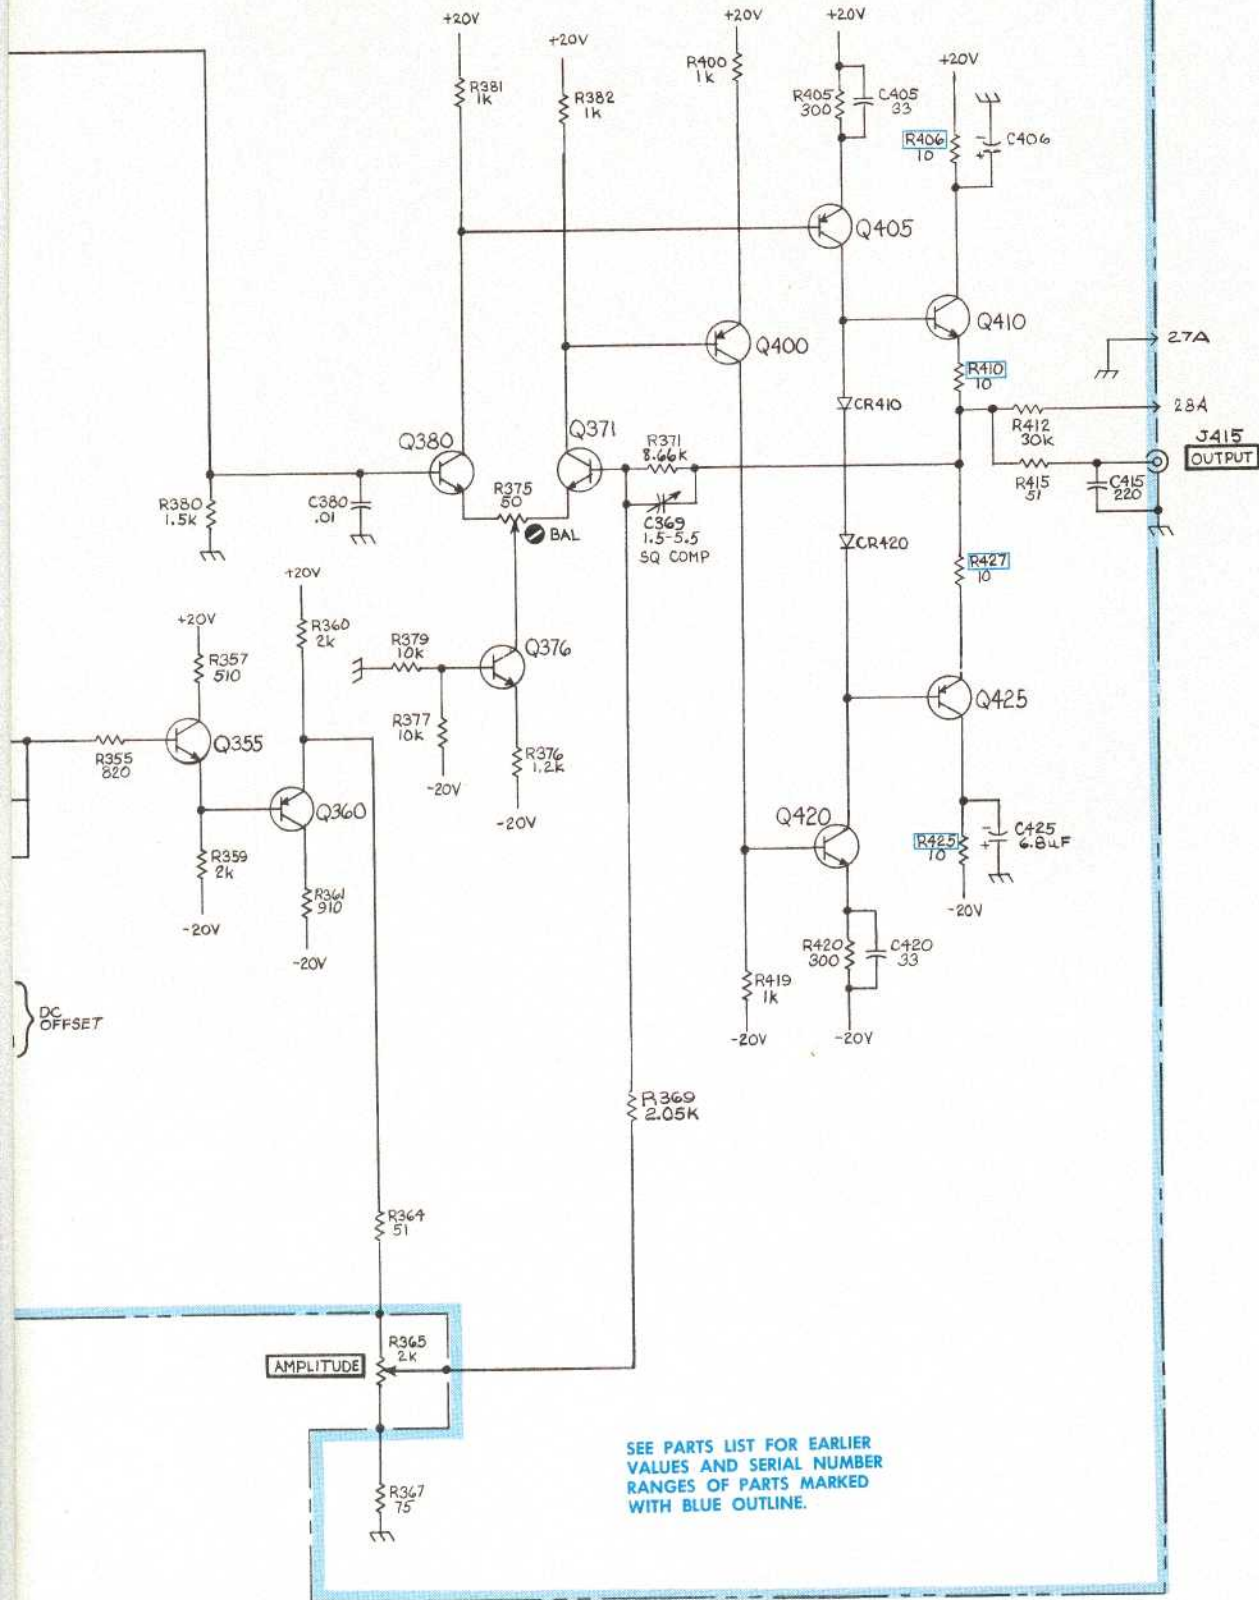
+20V
+20V
+20V
+20V
+20V
R381
1k
R382
1k
R400
1k
R405
300
C405
33
R406
10
C406
Q405
Q410
Q400
27A
R410
10
CR410
28A
R412
30k
J415
OUTPUT
Q380
Q371
R371
8.66k
R415
51
C415
220
R380
1.5k
C380
.01
R375
50
BAL
C369
1.5-5.5
SQ COMP
CR420
R427
10
+20V
+20V
R360
2k
R357
510
R379
10k
Q376
Q425
R377
10k
R355
820
Q355
R376
1.2k
-20V
Q360
-20V
Q420
R425
10
C425
6.8uF
R359
2k
R361
910
-20V
-20V
-20V
R420
300
C420
33
R419
1k
DC
OFFSET
-20V
-20V
R369
2.05K
R364
51
R365
2k
AMPLITUDE
R367
75
SEE PARTS LIST FOR EARLIER VALUES AND SERIAL NUMBER RANGES OF PARTS MARKED WITH BLUE OUTLINE.